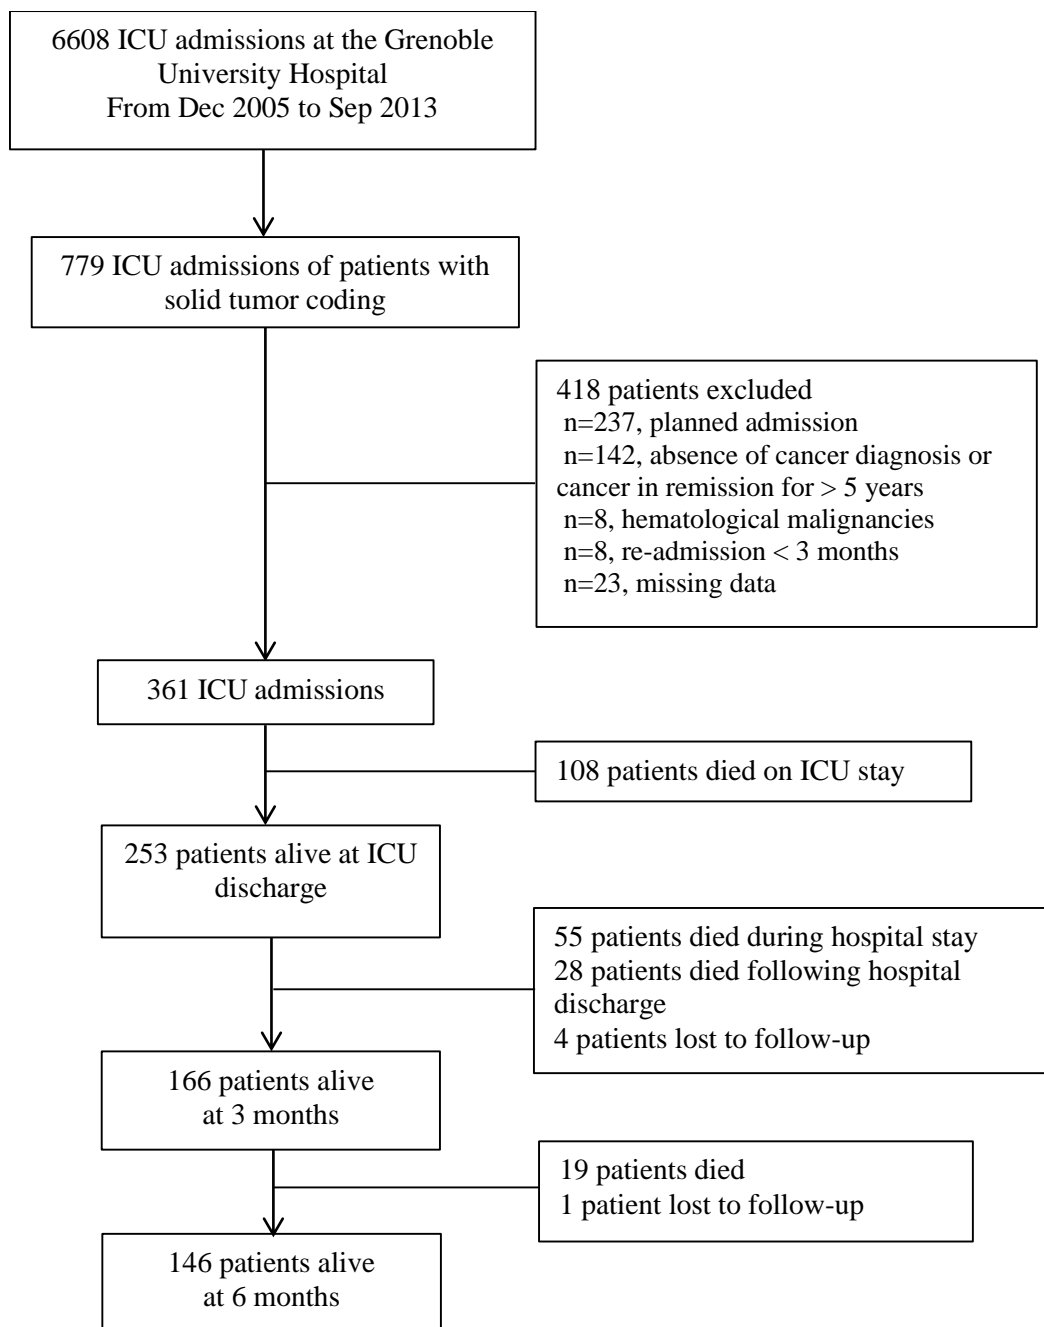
6608 ICU admissions at the Grenoble University Hospital
From Dec 2005 to Sep 2013

779 ICU admissions of patients with solid tumor coding

418 patients excluded
n=237, planned admission
n=142, absence of cancer diagnosis or cancer in remission for > 5 years
n=8, hematological malignancies
n=8, re-admission < 3 months
n=23, missing data

361 ICU admissions

108 patients died on ICU stay

253 patients alive at ICU discharge

55 patients died during hospital stay
28 patients died following hospital discharge
4 patients lost to follow-up

166 patients alive at 3 months

19 patients died
1 patient lost to follow-up

146 patients alive at 6 months